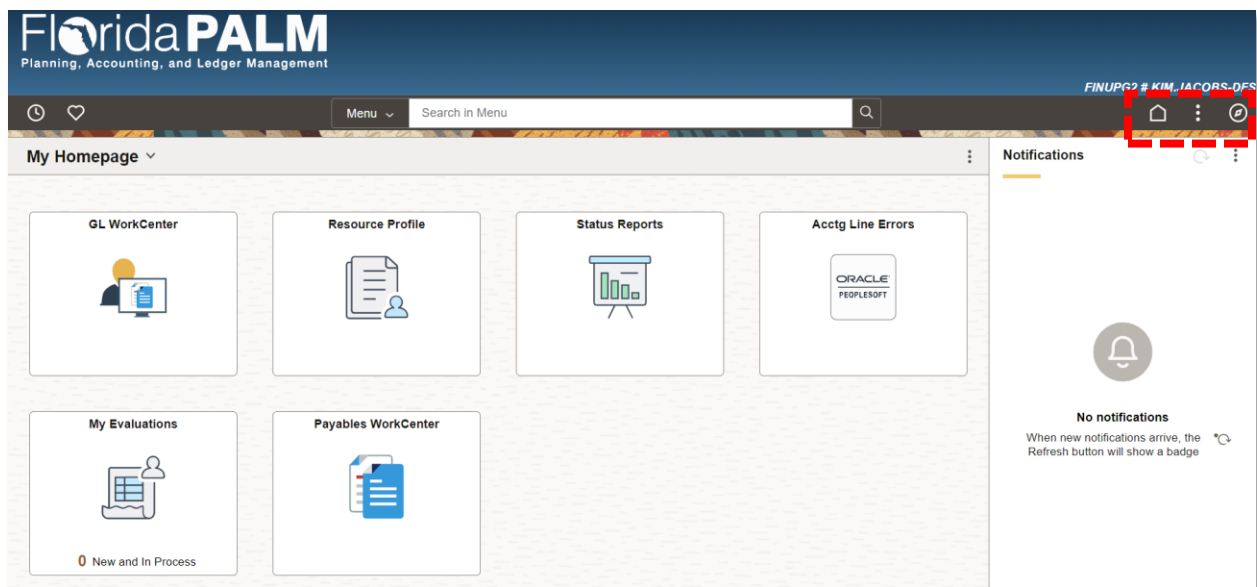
FloridaPALM
Planning, Accounting, and Ledger Management

FINUPG2 # KIM_JACOBS-DFS

Menu
Search in Menu

My Homepage

Notifications

GL WorkCenter

Resource Profile

Status Reports

Acctg Line Errors

ORACLE
PEOPLESOFT

My Evaluations

0 New and In Process

Payables WorkCenter

No notifications
When new notifications arrive, the Refresh button will show a badge